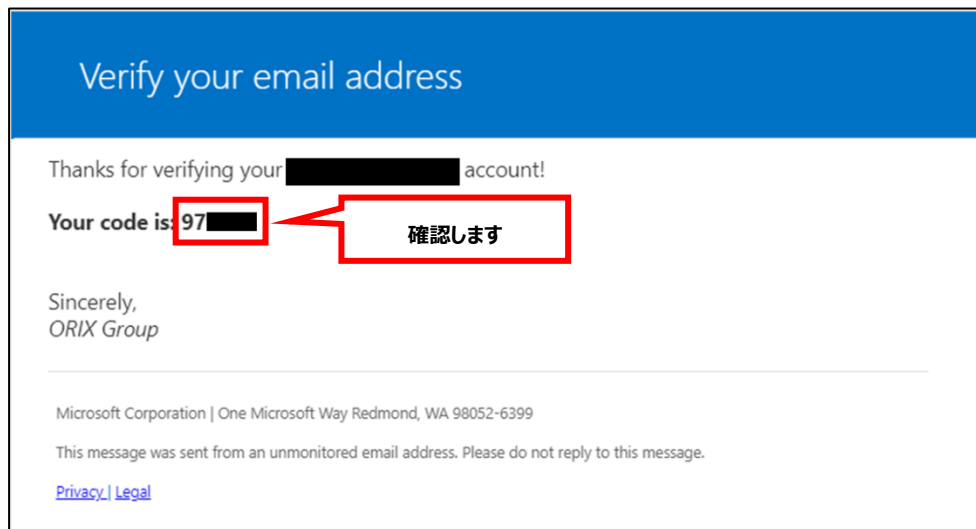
Verify your email address

Thanks for verifying your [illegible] account!

**Your code is: 97**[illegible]

確認します

Sincerely,
*ORIX Group*

Microsoft Corporation | One Microsoft Way Redmond, WA 98052-6399

This message was sent from an unmonitored email address. Please do not reply to this message.

Privacy | Legal